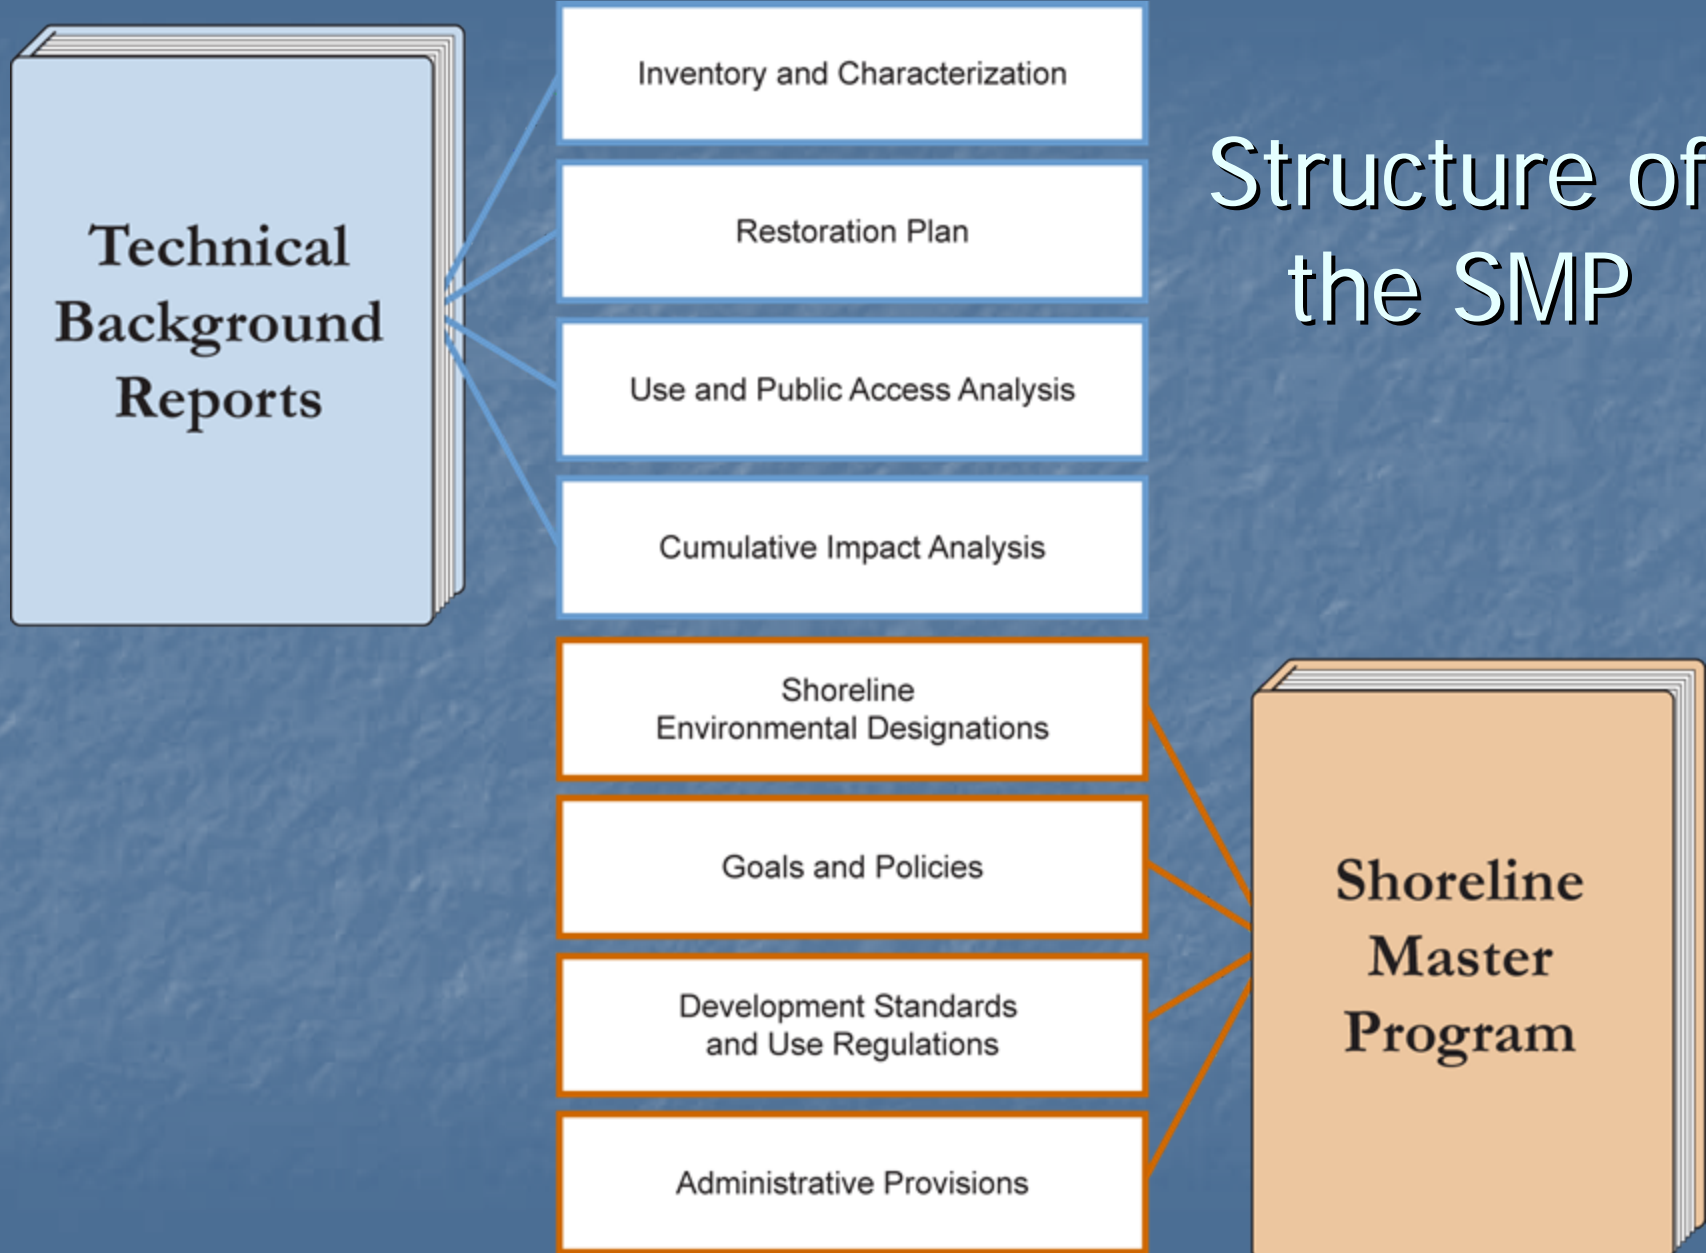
Structure of the SMP

Technical Background Reports

Inventory and Characterization

Restoration Plan

Use and Public Access Analysis

Cumulative Impact Analysis

Shoreline Environmental Designations

Goals and Policies

Development Standards and Use Regulations

Administrative Provisions

Shoreline Master Program